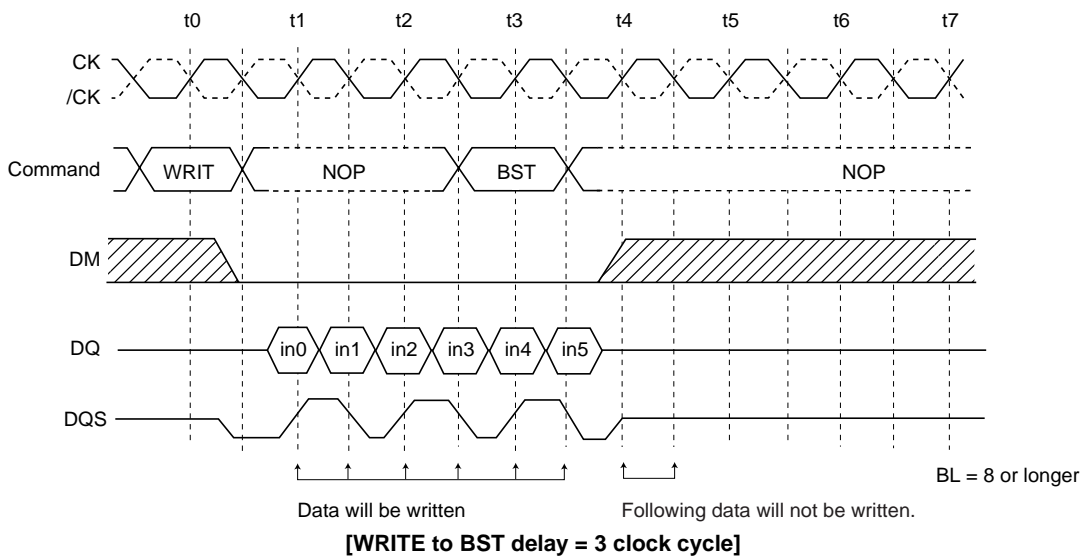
t0 t1 t2 t3 t4 t5 t6 t7

CK
/CK

Command WRIT NOP BST NOP

DM

DQ in0 in1 in2 in3 in4 in5

DQS

BL = 8 or longer

Data will be written

Following data will not be written.

[WRITE to BST delay = 3 clock cycle]